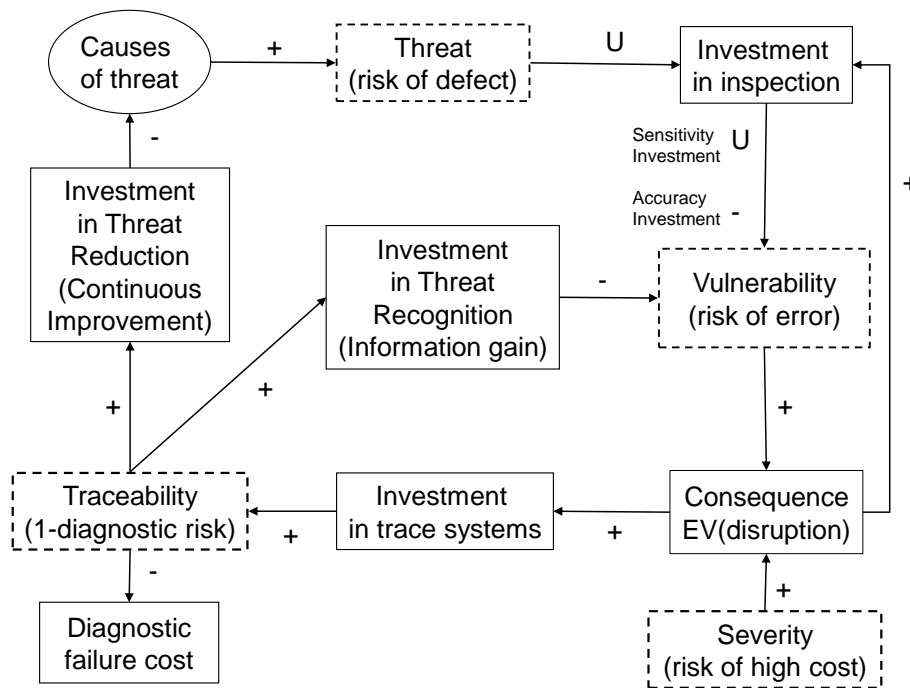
Causes of threat

+

Threat (risk of defect)

U

Investment in inspection

Sensitivity Investment U

Accuracy Investment -

+

-

Investment in Threat Reduction (Continuous Improvement)

Investment in Threat Recognition (Information gain)

-

Vulnerability (risk of error)

+

+

+

Traceability (1-diagnostic risk)

+

Investment in trace systems

+

Consequence EV(disruption)

-

+

Diagnostic failure cost

Severity (risk of high cost)